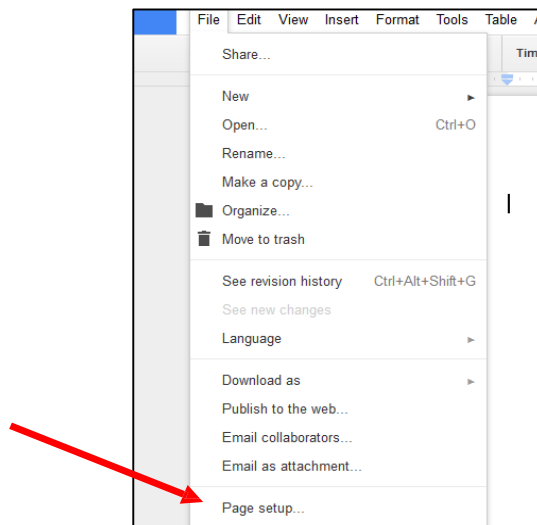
File Edit View Insert Format Tools Table A

Tim

Share...

New
Open... Ctrl+O
Rename...
Make a copy...
Organize...
Move to trash

See revision history Ctrl+Alt+Shift+G
See new changes
Language

Download as
Publish to the web...
Email collaborators...
Email as attachment...

Page setup...